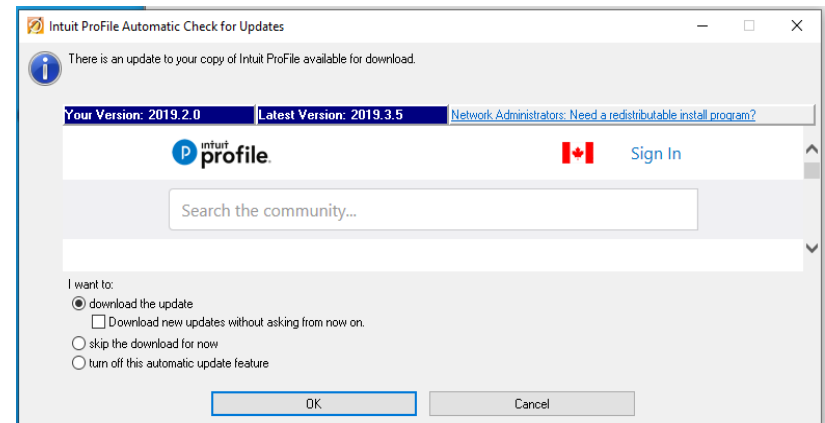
Intuit ProFile Automatic Check for Updates

There is an update to your copy of Intuit ProFile available for download.

Your Version: 2019.2.0
Latest Version: 2019.3.5
Network Administrators: Need a redistributable install program?

intuit profile

Sign In

Search the community...

I want to:
download the update
Download new updates without asking from now on.
skip the download for now
turn off this automatic update feature

OK
Cancel